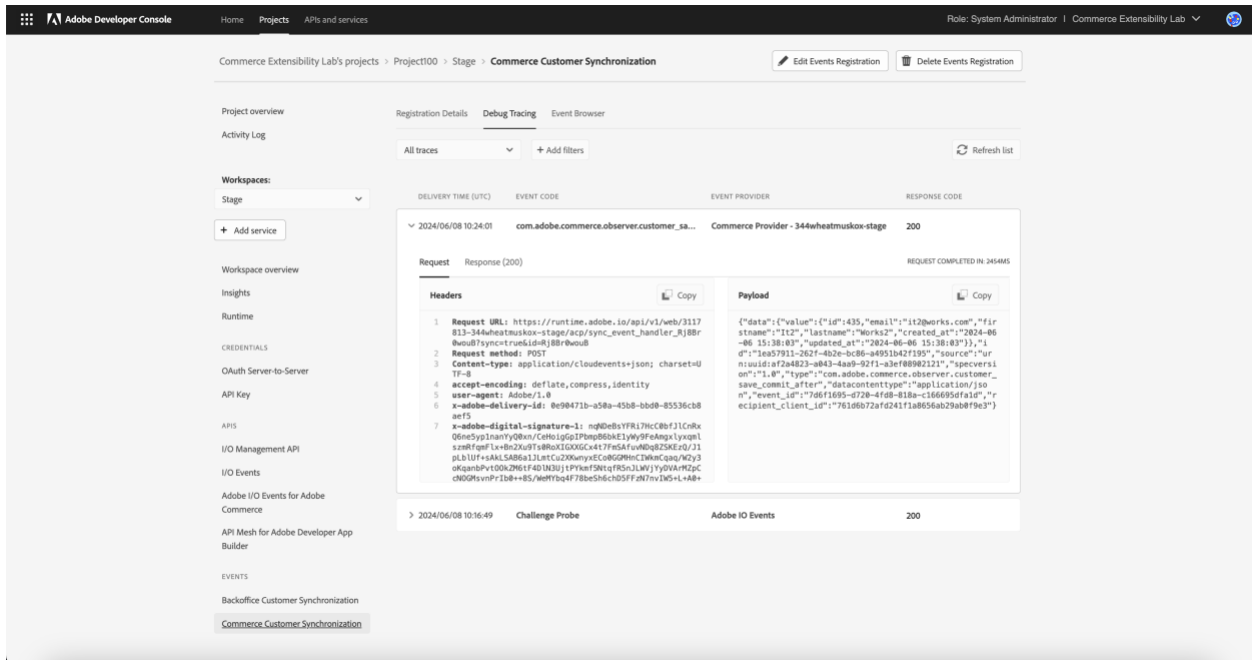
Adobe Developer Console Home Projects APIs and services Role: System Administrator | Commerce Extensibility Lab

Commerce Extensibility Lab's projects > Project100 > Stage > Commerce Customer Synchronization

Edit Events Registration Delete Events Registration

Project overview
Activity Log

Workspaces:
Stage

+ Add service

Workspace overview
Insights
Runtime

CREDENTIALS
OAuth Server-to-Server
API Key

APIS
I/O Management API
I/O Events
Adobe I/O Events for Adobe Commerce
API Mesh for Adobe Developer App Builder

EVENTS
Backoffice Customer Synchronization
Commerce Customer Synchronization

Registration Details Debug Tracing Event Browser

All traces + Add filters Refresh list

| DELIVERY TIME (UTC) | EVENT CODE | EVENT PROVIDER | RESPONSE CODE |
|---|---|---|---|
| 2024/06/08 10:24:01 | com.adobe.commerce.observer.customer_sa... | Commerce Provider - 344wheatmuskox-stage | 200 |

Request Response (200) REQUEST COMPLETED IN: 2454MS

Headers Copy

1 Request URL: https://runtime.adobe.io/api/v1/web/3117813-344wheatmuskox-stage/acp/sync_event_handler_Rj8Br0wouB?sync=true&id=Rj8Br0wouB
2 Request method: POST
3 Content-type: application/cloudevents+json; charset=UTF-8
4 accept-encoding: deflate,compress,identity
5 user-agent: Adobe/1.0
6 x-adobe-delivery-id: 0e90471b-a50a-45b8-bbd0-85536cb8aef5
7 x-adobe-digital-signature-1: nqNDeBsYFRi7HcC0bfJlCnRxQ6ne5yp1nanYyQ0xn/CeHoigGpIPbmpB6bkE1yWy9FeAmgxlyxqmlszmRfqmFlx+8n2Xu9Ts0RoXIGXXGCx4t7FmSAfuvNDq8ZSKEzQ/J1pLblUf+sAkLSAB6a1JLmtCu2XKwnyxECo0GGMHnCIWkmCqaq/W2y3oKqanbPvtOOkZM6tF4DlN3UjtPYkmfSNtqfR5nJLWVjYyDVArMZpCcNOGMsvnPrIb0++8S/WeMYbq4F78beSh6chD5FFzN7nvIW5+L+A0+

Payload Copy

{"data":{"value":{"id":435,"email":"it2@works.com","firstname":"It2","lastname":"Works2","created_at":"2024-06-06 15:38:03","updated_at":"2024-06-06 15:38:03"}},"id":"1ea57911-262f-4b2e-bc86-a4951b42f195","source":"urn:uuid:af2a4823-a043-4aa9-92f1-a3ef08902121","specversion":"1.0","type":"com.adobe.commerce.observer.customer_save_commit_after","datacontenttype":"application/json","event_id":"7d6f1695-d720-4fd8-818a-c166695dfa1d","recipient_client_id":"761d6b72afd241f1a8656ab29ab0f9e3"}

| 2024/06/08 10:16:49 | Challenge Probe | Adobe IO Events | 200 |
|---|---|---|---|